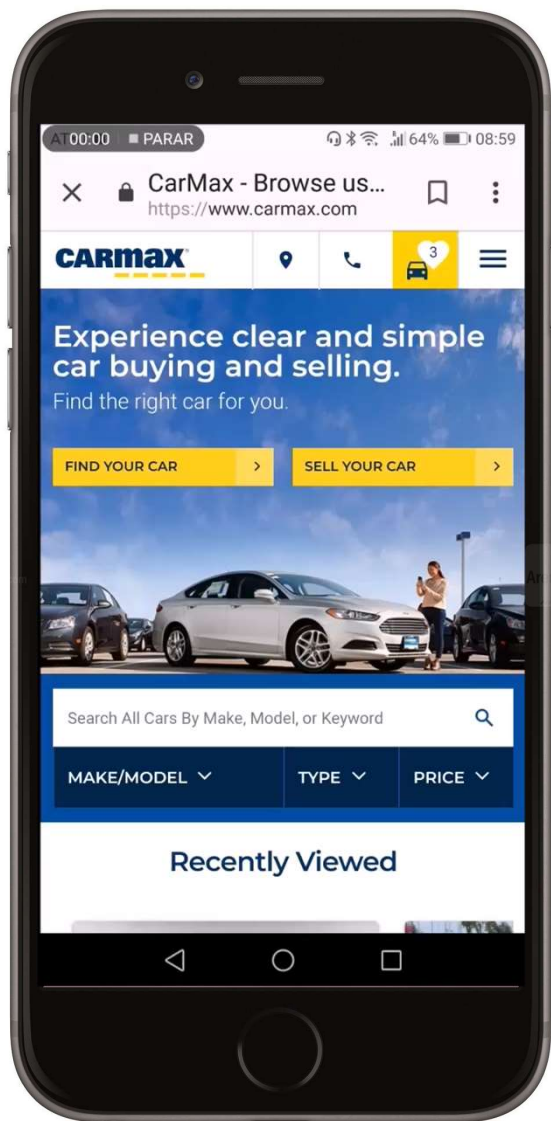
AT 00:00 PARAR 64% 08:59

CarMax - Browse us...
https://www.carmax.com

CARMAX

3

Experience clear and simple car buying and selling.
Find the right car for you.

FIND YOUR CAR

SELL YOUR CAR

Search All Cars By Make, Model, or Keyword

MAKE/MODEL

TYPE

PRICE

Recently Viewed